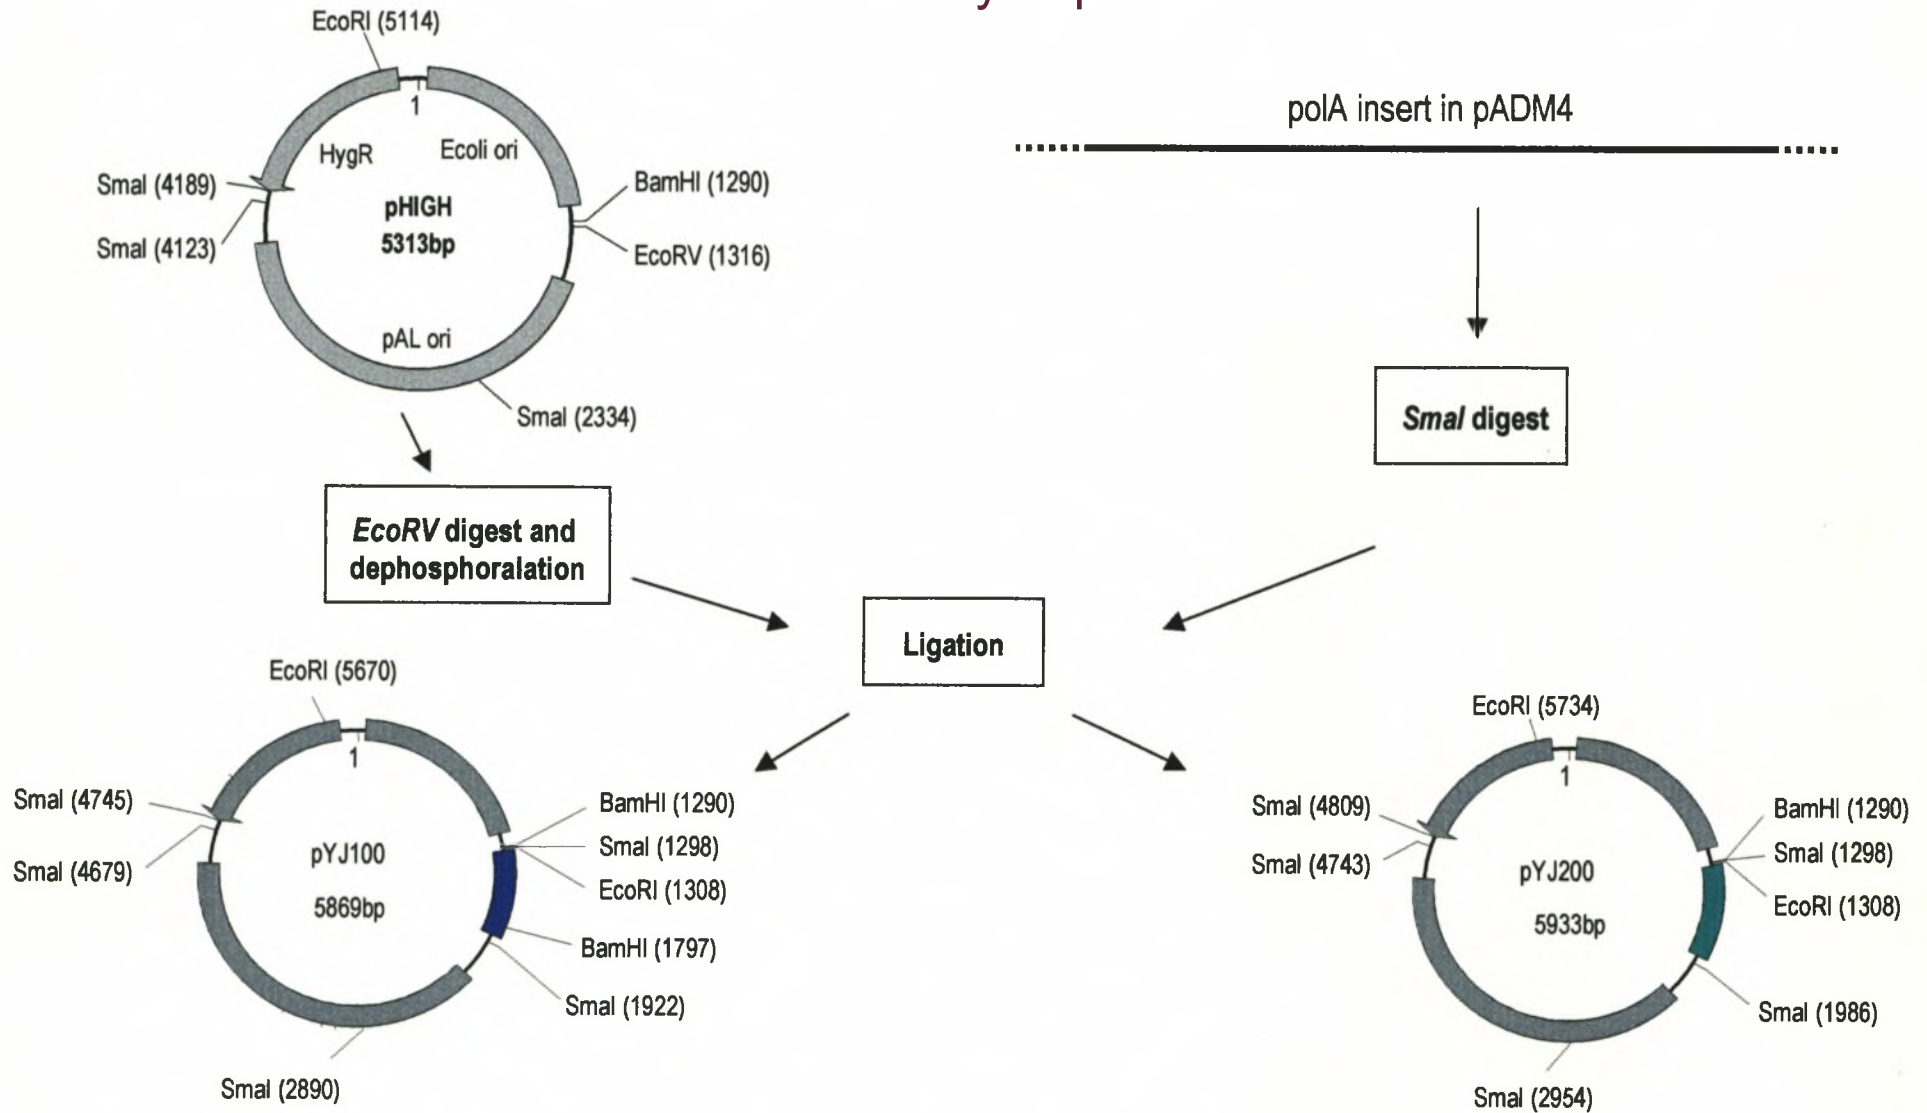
EcoRI (5114)
1
HygR
Ecoli ori
SmaI (4189)
SmaI (4123)
pHIGH
5313bp
BamHI (1290)
EcoRV (1316)
pAL ori
SmaI (2334)

polA insert in pADM4

SmaI digest

EcoRV digest and dephosphoralation

Ligation

EcoRI (5670)
1
SmaI (4745)
SmaI (4679)
pYJ100
5869bp
BamHI (1290)
SmaI (1298)
EcoRI (1308)
BamHI (1797)
SmaI (1922)
SmaI (2890)

EcoRI (5734)
1
SmaI (4809)
SmaI (4743)
pYJ200
5933bp
BamHI (1290)
SmaI (1298)
EcoRI (1308)
SmaI (1986)
SmaI (2954)